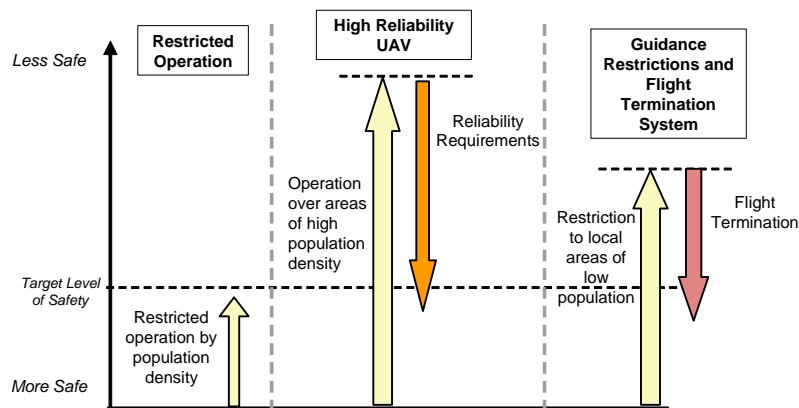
Less Safe

Target Level of Safety

More Safe

Restricted Operation

Restricted operation by population density

High Reliability UAV

Operation over areas of high population density

Reliability Requirements

Guidance Restrictions and Flight Termination System

Restriction to local areas of low population

Flight Termination